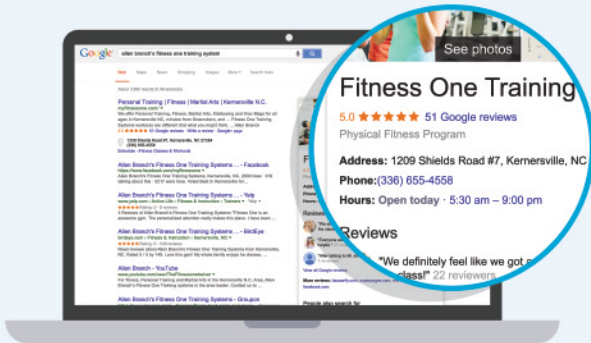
Google allen branch's fitness one training system

Web Maps News Shopping Images More Search tools

Personal Training | Fitness | Martial Arts | Kernersville N.C.

Allen Branch's Fitness One Training System ... - Facebook

Allen Branch's Fitness One Training System ... - Yelp

Allen Branch's Fitness One Training System ... - BirdEye

Allen Branch - YouTube

Allen Branch's Fitness One Training Systems - Gro.pce

See photos

Fitness One Training

5.0 ★★★★★ 51 Google reviews

Physical Fitness Program

Address: 1209 Shields Road #7, Kernersville, NC

Phone: (336) 655-4558

Hours: Open today · 5:30 am – 9:00 pm

Reviews

"We definitely feel like we got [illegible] class!" 22 reviewers